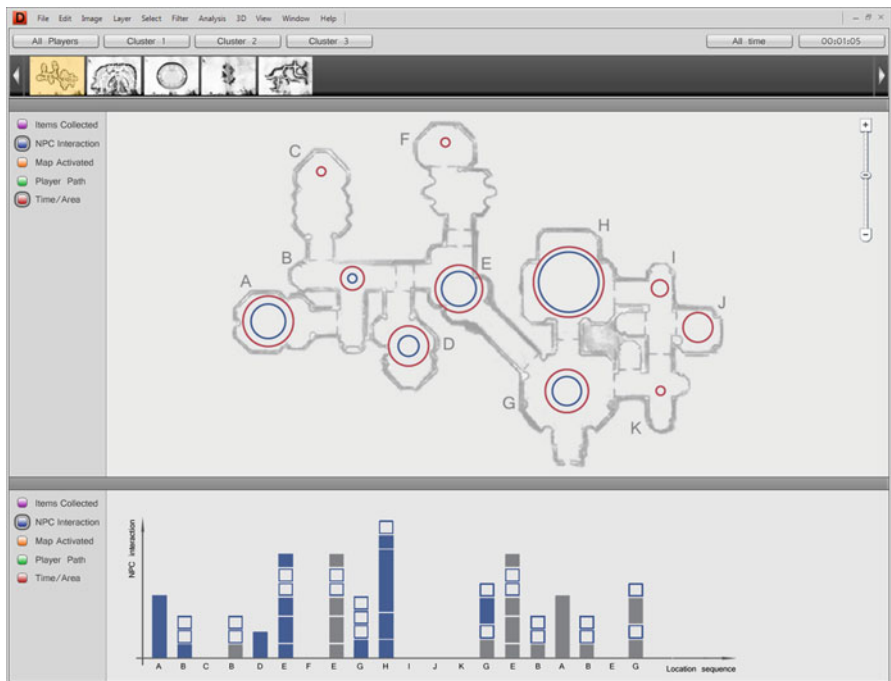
D File Edit Image Layer Select Filter Analysis 3D View Window Help

All Players Cluster 1 Cluster 2 Cluster 3 All time 00:01:05

Items Collected
NPC Interaction
Map Activated
Player Path
Time/Area

C F H I J A B E D G K

+
-

Items Collected
NPC Interaction
Map Activated
Player Path
Time/Area

NPC interaction

A B C B D E F E G H I J K G E B A B E G Location sequence